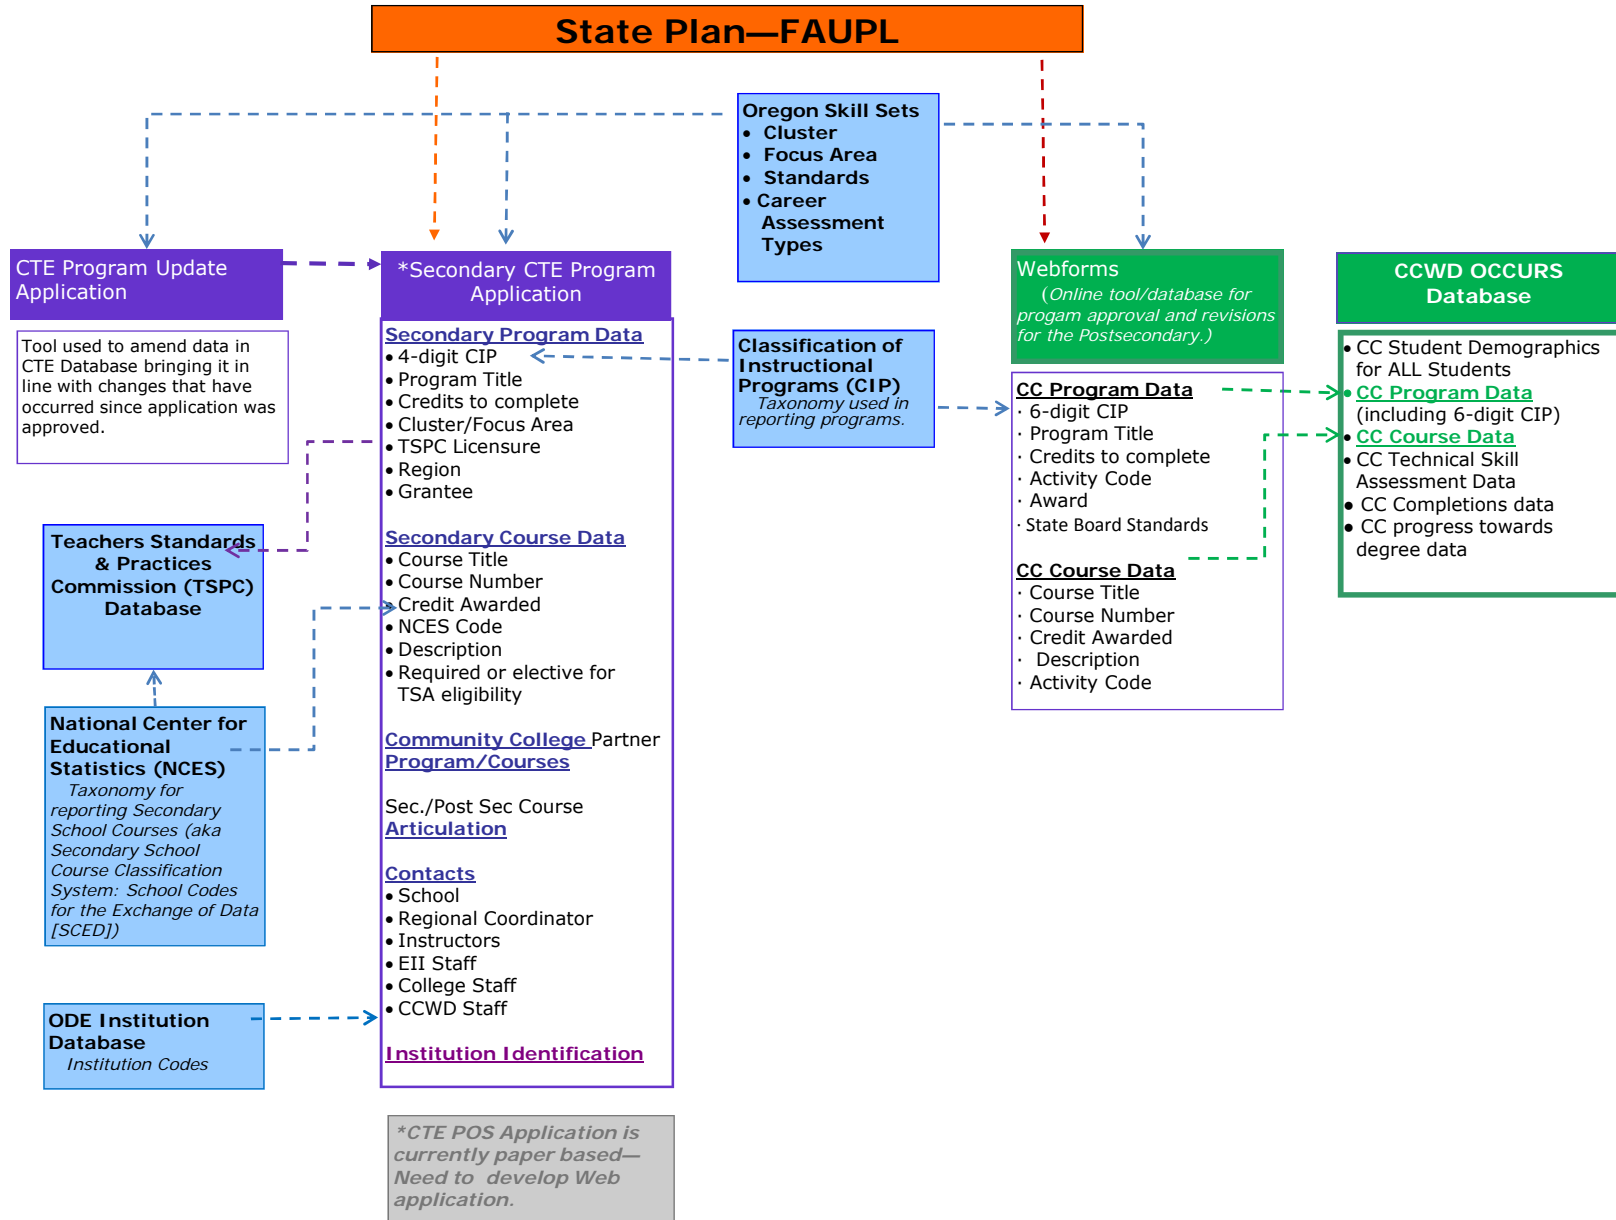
State Plan—FAUPL

Oregon Skill Sets
• Cluster
• Focus Area
• Standards
• Career Assessment Types

CTE Program Update Application

Tool used to amend data in CTE Database bringing it in line with changes that have occurred since application was approved.

*Secondary CTE Program Application

Secondary Program Data
• 4-digit CIP
• Program Title
• Credits to complete
• Cluster/Focus Area
• TSPC Licensure
• Region
• Grantee

Secondary Course Data
• Course Title
• Course Number
• Credit Awarded
• NCES Code
• Description
• Required or elective for TSA eligibility

Community College Partner Program/Courses

Sec./Post Sec Course Articulation

Contacts
• School
• Regional Coordinator
• Instructors
• EII Staff
• College Staff
• CCWD Staff

Institution Identification

*CTE POS Application is currently paper based—Need to develop Web application.

Teachers Standards & Practices Commission (TSPC) Database

National Center for Educational Statistics (NCES)
Taxonomy for reporting Secondary School Courses (aka Secondary School Course Classification System: School Codes for the Exchange of Data [SCED])

ODE Institution Database
Institution Codes

Classification of Instructional Programs (CIP)
Taxonomy used in reporting programs.

Webforms
(Online tool/database for progam approval and revisions for the Postsecondary.)

CC Program Data
· 6-digit CIP
· Program Title
· Credits to complete
· Activity Code
· Award
· State Board Standards

CC Course Data
· Course Title
· Course Number
· Credit Awarded
· Description
· Activity Code

CCWD OCCURS Database

• CC Student Demographics for ALL Students
• CC Program Data (including 6-digit CIP)
• CC Course Data
• CC Technical Skill Assessment Data
• CC Completions data
• CC progress towards degree data